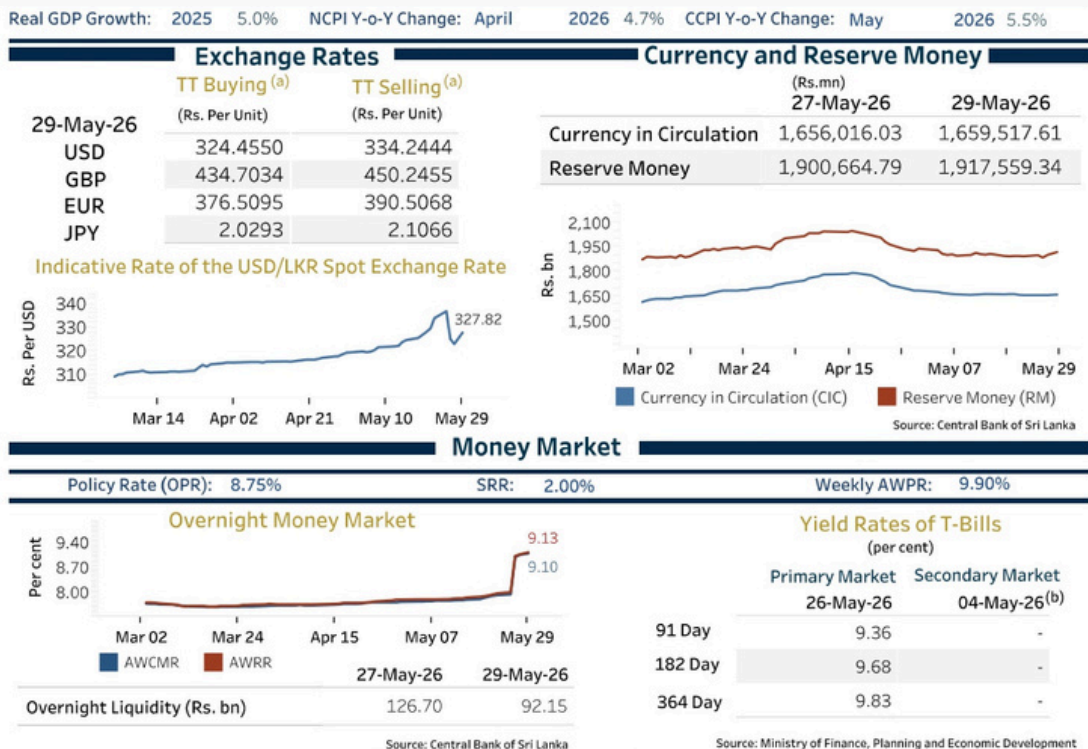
Real GDP Growth: 2025 5.0% NCPI Y-o-Y Change: April 2026 4.7% CCPI Y-o-Y Change: May 2026 5.5%

Exchange Rates

| 29-May-26 | TT Buying $^{(a)}$ (Rs. Per Unit) | TT Selling $^{(a)}$ (Rs. Per Unit) |
|---|---|---|
| USD | 324.4550 | 334.2444 |
| GBP | 434.7034 | 450.2455 |
| EUR | 376.5095 | 390.5068 |
| JPY | 2.0293 | 2.1066 |

Indicative Rate of the USD/LKR Spot Exchange Rate

Rs. Per USD
340
330
320
310
327.82
Mar 14 Apr 02 Apr 21 May 10 May 29

Currency and Reserve Money

| (Rs.mn) | 27-May-26 | 29-May-26 |
|---|---|---|
| Currency in Circulation | 1,656,016.03 | 1,659,517.61 |
| Reserve Money | 1,900,664.79 | 1,917,559.34 |

Rs. bn
2,100
1,950
1,800
1,650
1,500
Mar 02 Mar 24 Apr 15 May 07 May 29
Currency in Circulation (CIC) Reserve Money (RM)

Source: Central Bank of Sri Lanka

Money Market

Policy Rate (OPR): 8.75% SRR: 2.00% Weekly AWPR: 9.90%

Overnight Money Market

Per cent
9.40
8.70
8.00
9.13
9.10
Mar 02 Mar 24 Apr 15 May 07 May 29
AWCMR AWRR

| | 27-May-26 | 29-May-26 |
|---|---|---|
| Overnight Liquidity (Rs. bn) | 126.70 | 92.15 |

Source: Central Bank of Sri Lanka

Yield Rates of T-Bills
(per cent)

| | Primary Market 26-May-26 | Secondary Market 04-May-26$^{(b)}$ |
|---|---|---|
| 91 Day | 9.36 | - |
| 182 Day | 9.68 | - |
| 364 Day | 9.83 | - |

Source: Ministry of Finance, Planning and Economic Development